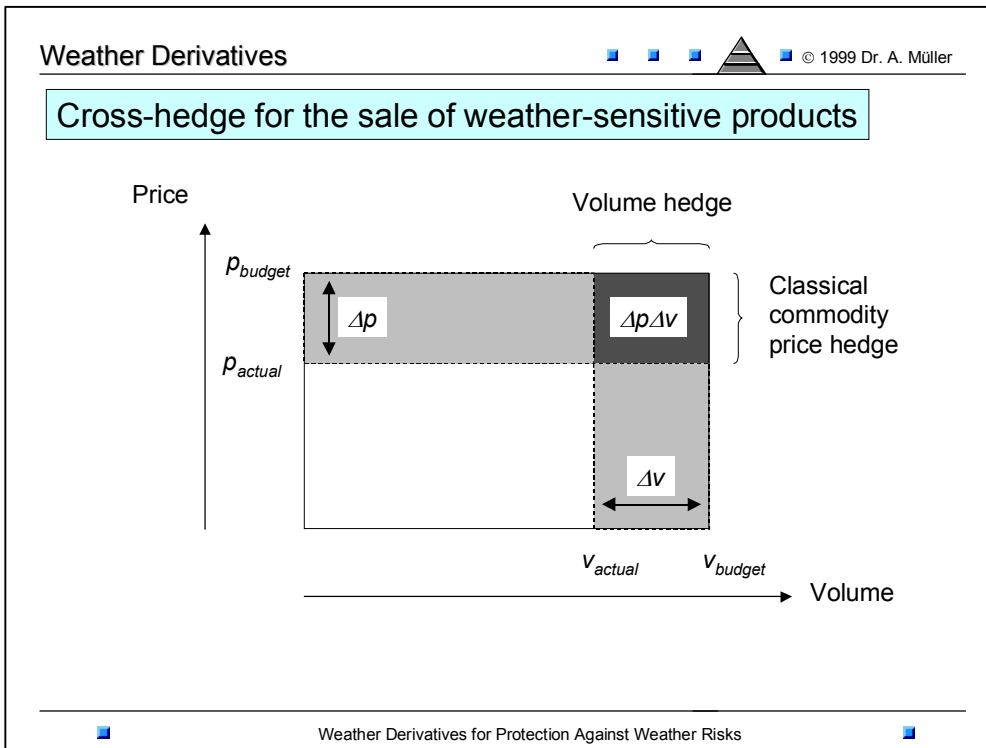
Weather Derivatives

© 1999 Dr. A. Müller

Cross-hedge for the sale of weather-sensitive products

Price

Volume hedge

$p_{budget}$

$\Delta p$

$\Delta p \Delta v$

Classical commodity price hedge

$p_{actual}$

$\Delta v$

$v_{actual}$

$v_{budget}$

Volume

Weather Derivatives for Protection Against Weather Risks